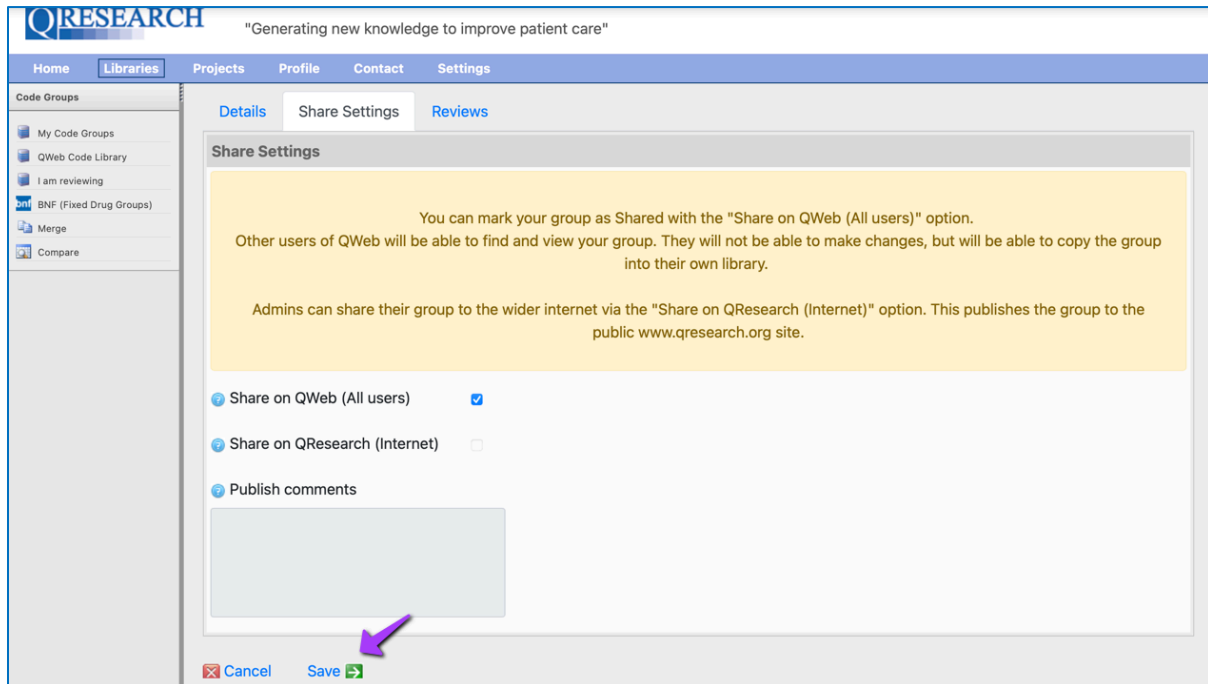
QRESEARCH "Generating new knowledge to improve patient care"

Home Libraries Projects Profile Contact Settings

Code Groups

My Code Groups
QWeb Code Library
I am reviewing
bnf BNF (Fixed Drug Groups)
Merge
Compare

Details Share Settings Reviews

Share Settings

You can mark your group as Shared with the "Share on QWeb (All users)" option.
Other users of QWeb will be able to find and view your group. They will not be able to make changes, but will be able to copy the group into their own library.

Admins can share their group to the wider internet via the "Share on QResearch (Internet)" option. This publishes the group to the public www.qresearch.org site.

Share on QWeb (All users)

Share on QResearch (Internet)

Publish comments

Cancel Save